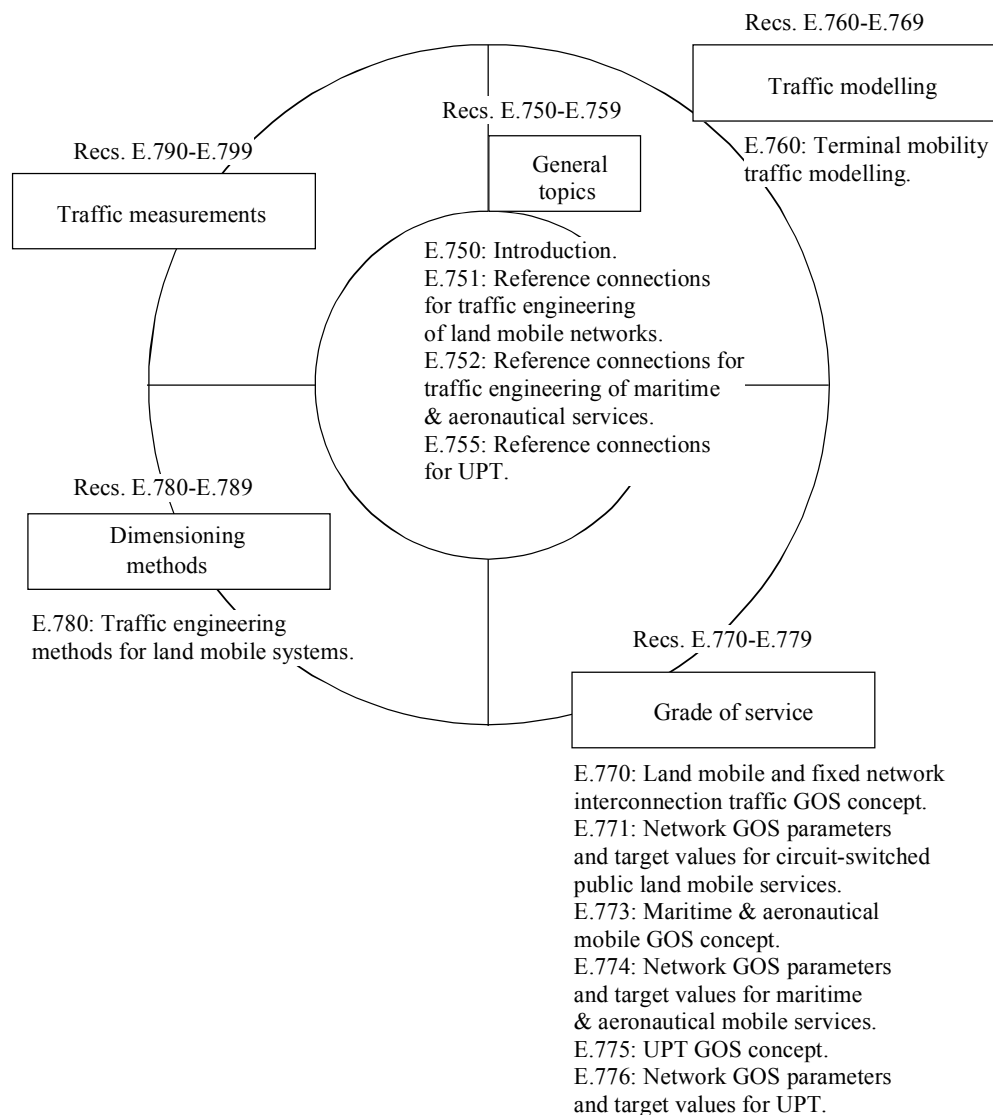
Recs. E.760-E.769

Traffic modelling

E.760: Terminal mobility traffic modelling.

Recs. E.750-E.759

General topics

Recs. E.790-E.799

Traffic measurements

E.750: Introduction.
E.751: Reference connections for traffic engineering of land mobile networks.
E.752: Reference connections for traffic engineering of maritime & aeronautical services.
E.755: Reference connections for UPT.

Recs. E.780-E.789

Dimensioning methods

E.780: Traffic engineering methods for land mobile systems.

Recs. E.770-E.779

Grade of service

E.770: Land mobile and fixed network interconnection traffic GOS concept.
E.771: Network GOS parameters and target values for circuit-switched public land mobile services.
E.773: Maritime & aeronautical mobile GOS concept.
E.774: Network GOS parameters and target values for maritime & aeronautical mobile services.
E.775: UPT GOS concept.
E.776: Network GOS parameters and target values for UPT.